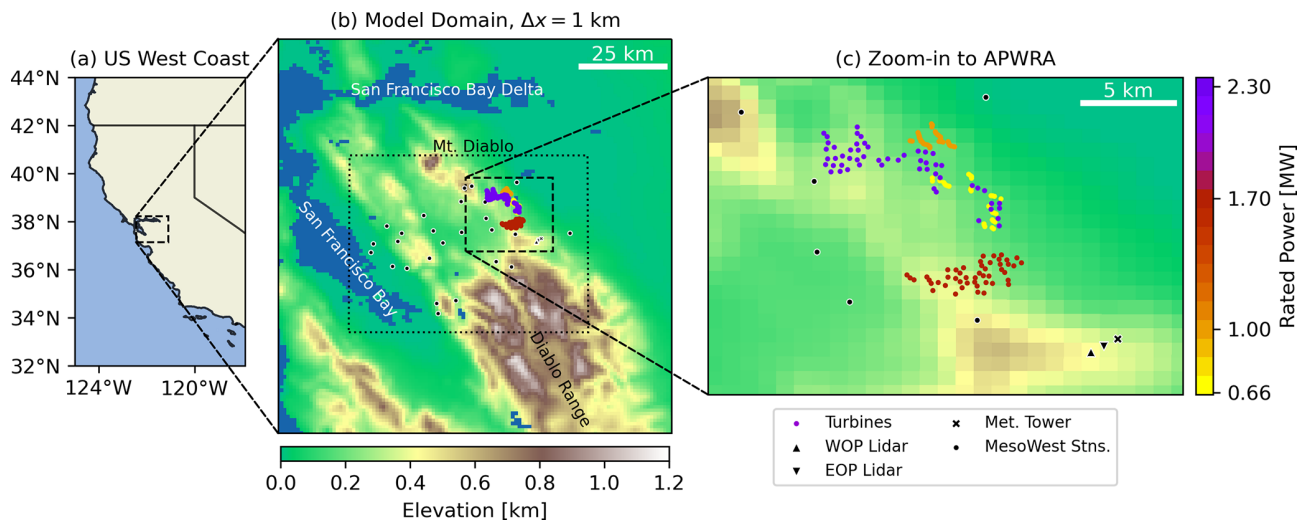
(a) US West Coast

44°N
42°N
40°N
38°N
36°N
34°N
32°N
124°W 120°W

(b) Model Domain, $\Delta x = 1$ km

25 km
San Francisco Bay Delta
Mt. Diablo
San Francisco Bay
Diablo Range

0.0 0.2 0.4 0.6 0.8 1.0 1.2
Elevation [km]

(c) Zoom-in to APWRA

5 km

Turbines
WOP Lidar
EOP Lidar
Met. Tower
MesoWest Stns.

2.30
1.70
1.00
0.66
Rated Power [MW]